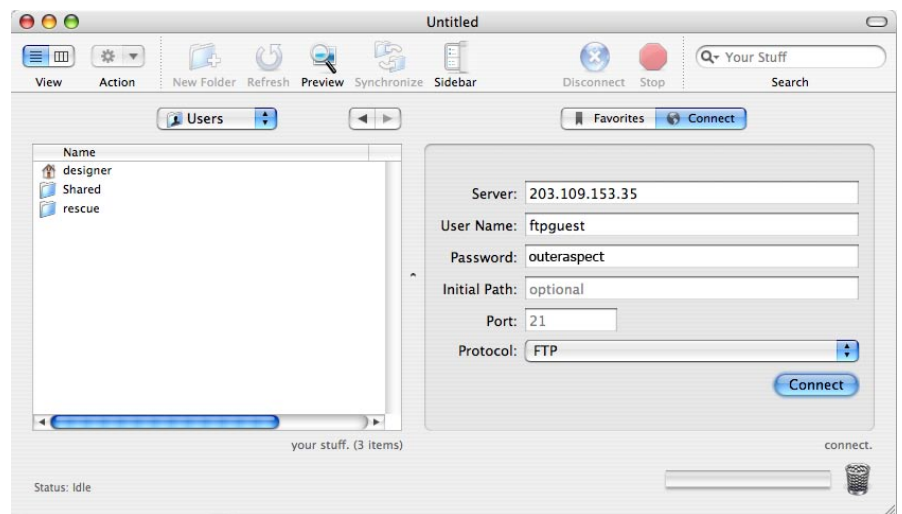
Untitled

View Action New Folder Refresh Preview Synchronize Sidebar Disconnect Stop Your Stuff Search

Users

Favorites Connect

Name
designer
Shared
rescue

Server: 203.109.153.35
User Name: ftpguest
Password: outeraspect
Initial Path: optional
Port: 21
Protocol: FTP

Connect

your stuff. (3 items)

connect.

Status: Idle